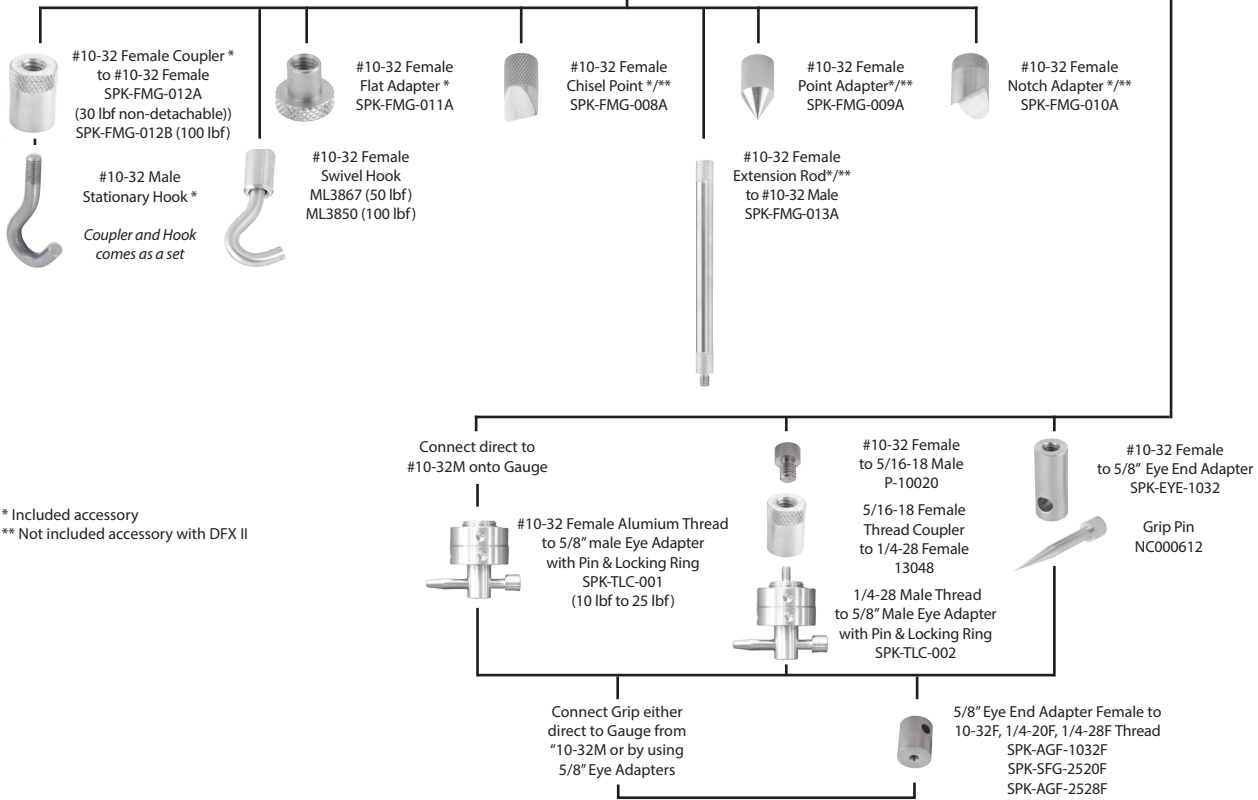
#10-32 Female Coupler * to #10-32 Female SPK-FMG-012A (30 lbf non-detachable)) SPK-FMG-012B (100 lbf)

#10-32 Female Flat Adapter * SPK-FMG-011A

#10-32 Female Chisel Point */** SPK-FMG-008A

#10-32 Female Point Adapter*/** SPK-FMG-009A

#10-32 Female Notch Adapter */** SPK-FMG-010A

#10-32 Male Stationary Hook *

*Coupler and Hook comes as a set*

#10-32 Female Swivel Hook ML3867 (50 lbf) ML3850 (100 lbf)

#10-32 Female Extension Rod*/** to #10-32 Male SPK-FMG-013A

Connect direct to #10-32M onto Gauge

#10-32 Female to 5/16-18 Male P-10020

#10-32 Female to 5/8" Eye End Adapter SPK-EYE-1032

* Included accessory
** Not included accessory with DFX II

#10-32 Female Alumium Thread to 5/8" male Eye Adapter with Pin & Locking Ring SPK-TLC-001 (10 lbf to 25 lbf)

5/16-18 Female Thread Coupler to 1/4-28 Female 13048

Grip Pin NC000612

1/4-28 Male Thread to 5/8" Male Eye Adapter with Pin & Locking Ring SPK-TLC-002

Connect Grip either direct to Gauge from "10-32M or by using 5/8" Eye Adapters

5/8" Eye End Adapter Female to 10-32F, 1/4-20F, 1/4-28F Thread SPK-AGF-1032F SPK-SFG-2520F SPK-AGF-2528F